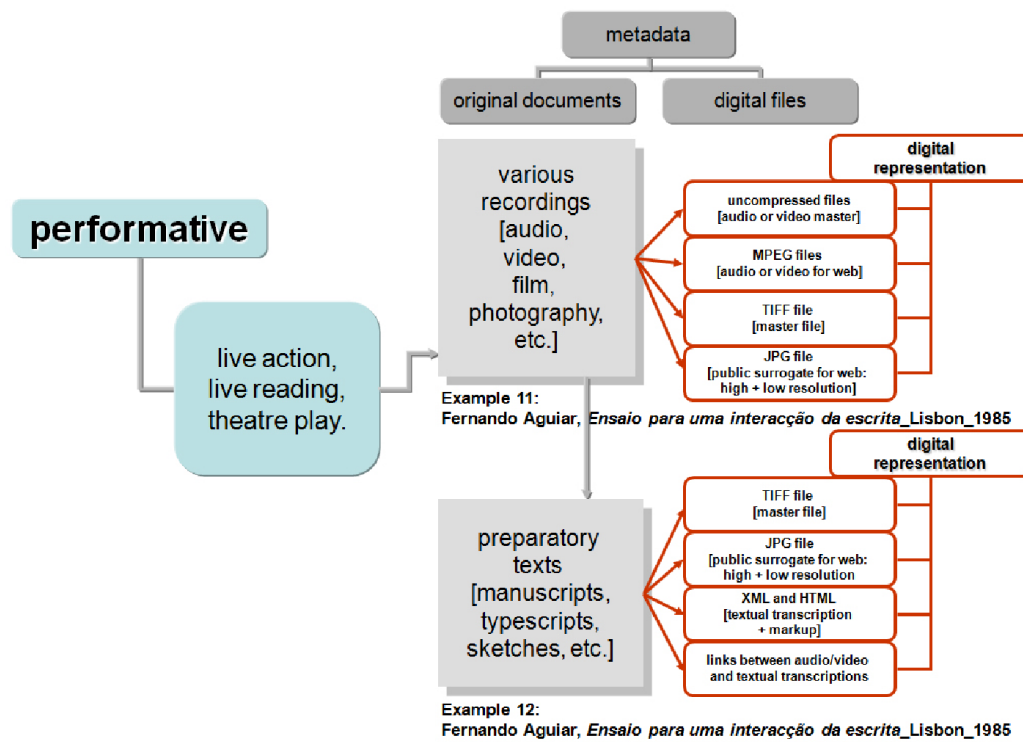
metadata

original documents

digital files

performative

live action, live reading, theatre play.

various recordings [audio, video, film, photography, etc.]

digital representation

uncompressed files [audio or video master]

MPEG files [audio or video for web]

TIFF file [master file]

JPG file [public surrogate for web: high + low resolution]

Example 11:
Fernando Aguiar, *Ensaio para uma interacção da escrita*_Lisbon_1985

preparatory texts [manuscripts, typescripts, sketches, etc.]

digital representation

TIFF file [master file]

JPG file [public surrogate for web: high + low resolution]

XML and HTML [textual transcription + markup]

links between audio/video and textual transcriptions

Example 12:
Fernando Aguiar, *Ensaio para uma interacção da escrita*_Lisbon_1985